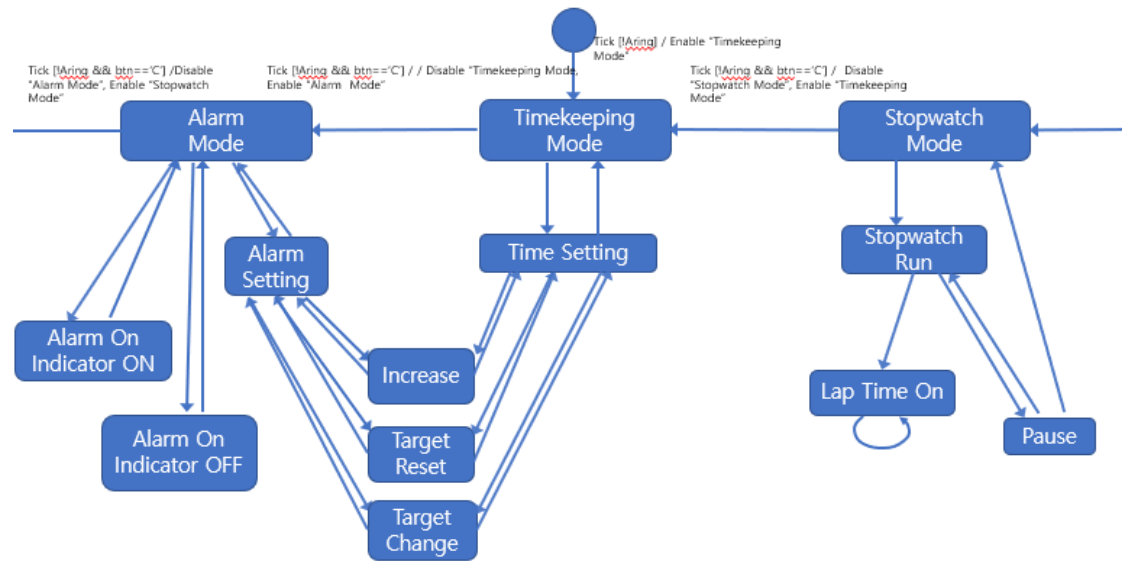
Tick [!Aring] / Enable "Timekeeping Mode"

Tick [!Aring && btn=='C'] /Disable "Alarm Mode", Enable "Stopwatch Mode"

Tick [!Aring && btn=='C'] / / Disable "Timekeeping Mode, Enable "Alarm Mode"

Tick [!Aring && btn=='C'] / Disable "Stopwatch Mode", Enable "Timekeeping Mode"

Alarm Mode

Timekeeping Mode

Stopwatch Mode

Alarm Setting

Time Setting

Stopwatch Run

Alarm On Indicator ON

Increase

Lap Time On

Alarm On Indicator OFF

Target Reset

Pause

Target Change